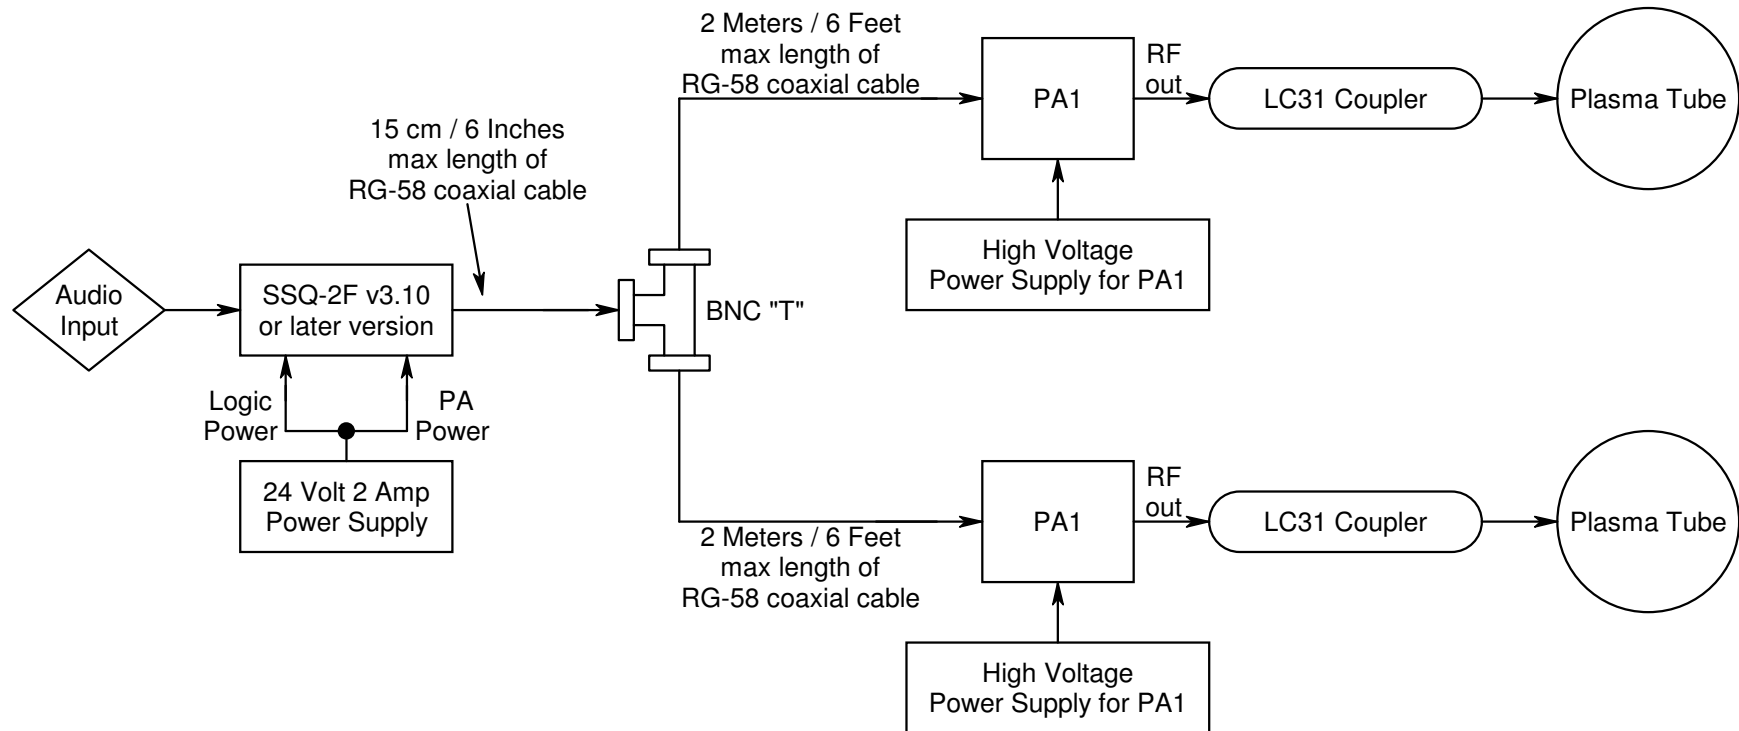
Audio Input

SSQ-2F v3.10 or later version

Logic Power

PA Power

24 Volt 2 Amp Power Supply

15 cm / 6 Inches max length of RG-58 coaxial cable

BNC "T"

2 Meters / 6 Feet max length of RG-58 coaxial cable

PA1

RF out

LC31 Coupler

Plasma Tube

High Voltage Power Supply for PA1

2 Meters / 6 Feet max length of RG-58 coaxial cable

PA1

RF out

LC31 Coupler

Plasma Tube

High Voltage Power Supply for PA1